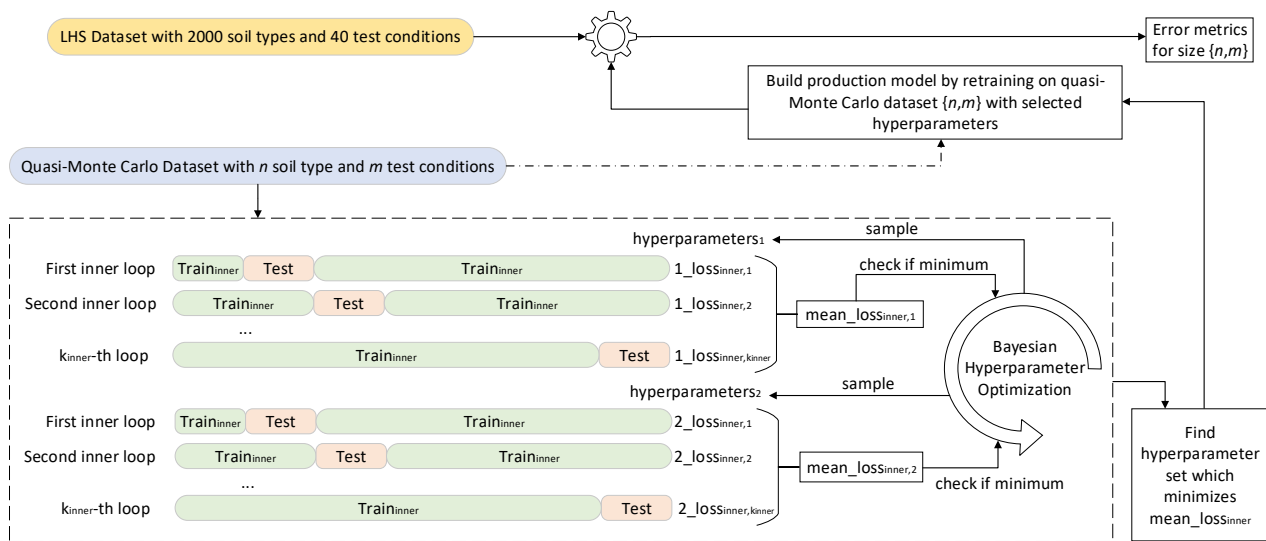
LHS Dataset with 2000 soil types and 40 test conditions

Error metrics for size $\{n,m\}$

Build production model by retraining on quasi-Monte Carlo dataset $\{n,m\}$ with selected hyperparameters

Quasi-Monte Carlo Dataset with $n$ soil type and $m$ test conditions

hyperparameters$_1$

sample

First inner loop Train$_{inner}$ Test Train$_{inner}$ 1_loss$_{inner,1}$

check if minimum

Second inner loop Train$_{inner}$ Test Train$_{inner}$ 1_loss$_{inner,2}$

mean_loss$_{inner,1}$

...

k$_{inner}$-th loop Train$_{inner}$ Test 1_loss$_{inner,k_{inner}}$

Bayesian Hyperparameter Optimization

hyperparameters$_2$

sample

First inner loop Train$_{inner}$ Test Train$_{inner}$ 2_loss$_{inner,1}$

Second inner loop Train$_{inner}$ Test Train$_{inner}$ 2_loss$_{inner,2}$

mean_loss$_{inner,2}$

...

check if minimum

k$_{inner}$-th loop Train$_{inner}$ Test 2_loss$_{inner,k_{inner}}$

Find hyperparameter set which minimizes mean_loss$_{inner}$